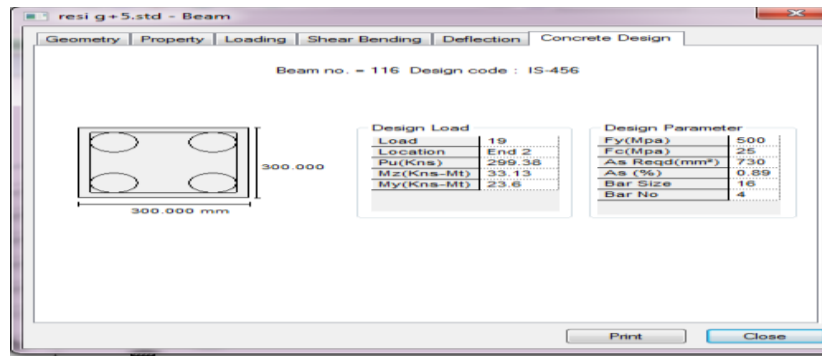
resi g+5.std - Beam

Geometry | Property | Loading | Shear Bending | Deflection | Concrete Design

Beam no. = 116 Design code : IS-456

300.000

300.000 mm

Design Load

| Load | 19 |
|---|---|
| Location | End 2 |
| Pu(Kns) | 299.38 |
| Mz(Kns-Mt) | 33.13 |
| My(Kns-Mt) | 23.6 |

Design Parameter

| Fy(Mpa) | 500 |
|---|---|
| Fc(Mpa) | 25 |
| As Reqd(mm²) | 730 |
| As (%) | 0.89 |
| Bar Size | 16 |
| Bar No | 4 |

Print

Close